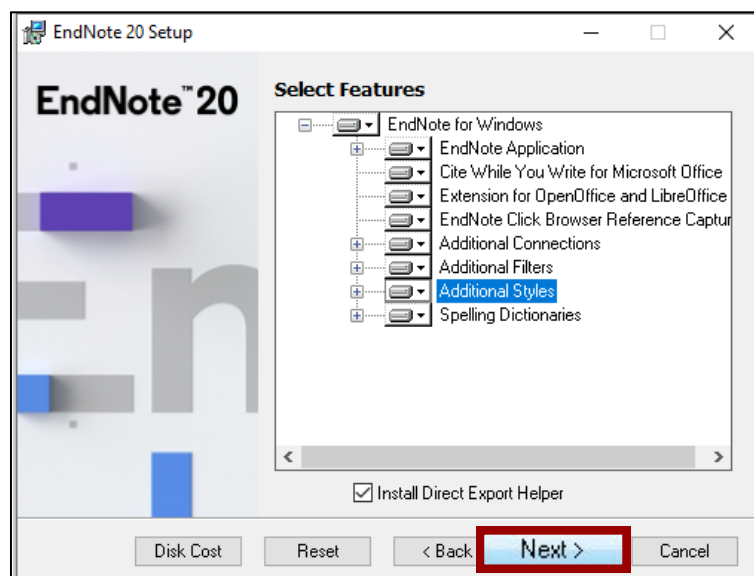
EndNote 20 Setup

EndNote™ 20

Select Features

EndNote for Windows
EndNote Application
Cite While You Write for Microsoft Office
Extension for OpenOffice and LibreOffice
EndNote Click Browser Reference Captur
Additional Connections
Additional Filters
Additional Styles
Spelling Dictionaries

Install Direct Export Helper

Disk Cost
Reset
< Back
Next >
Cancel